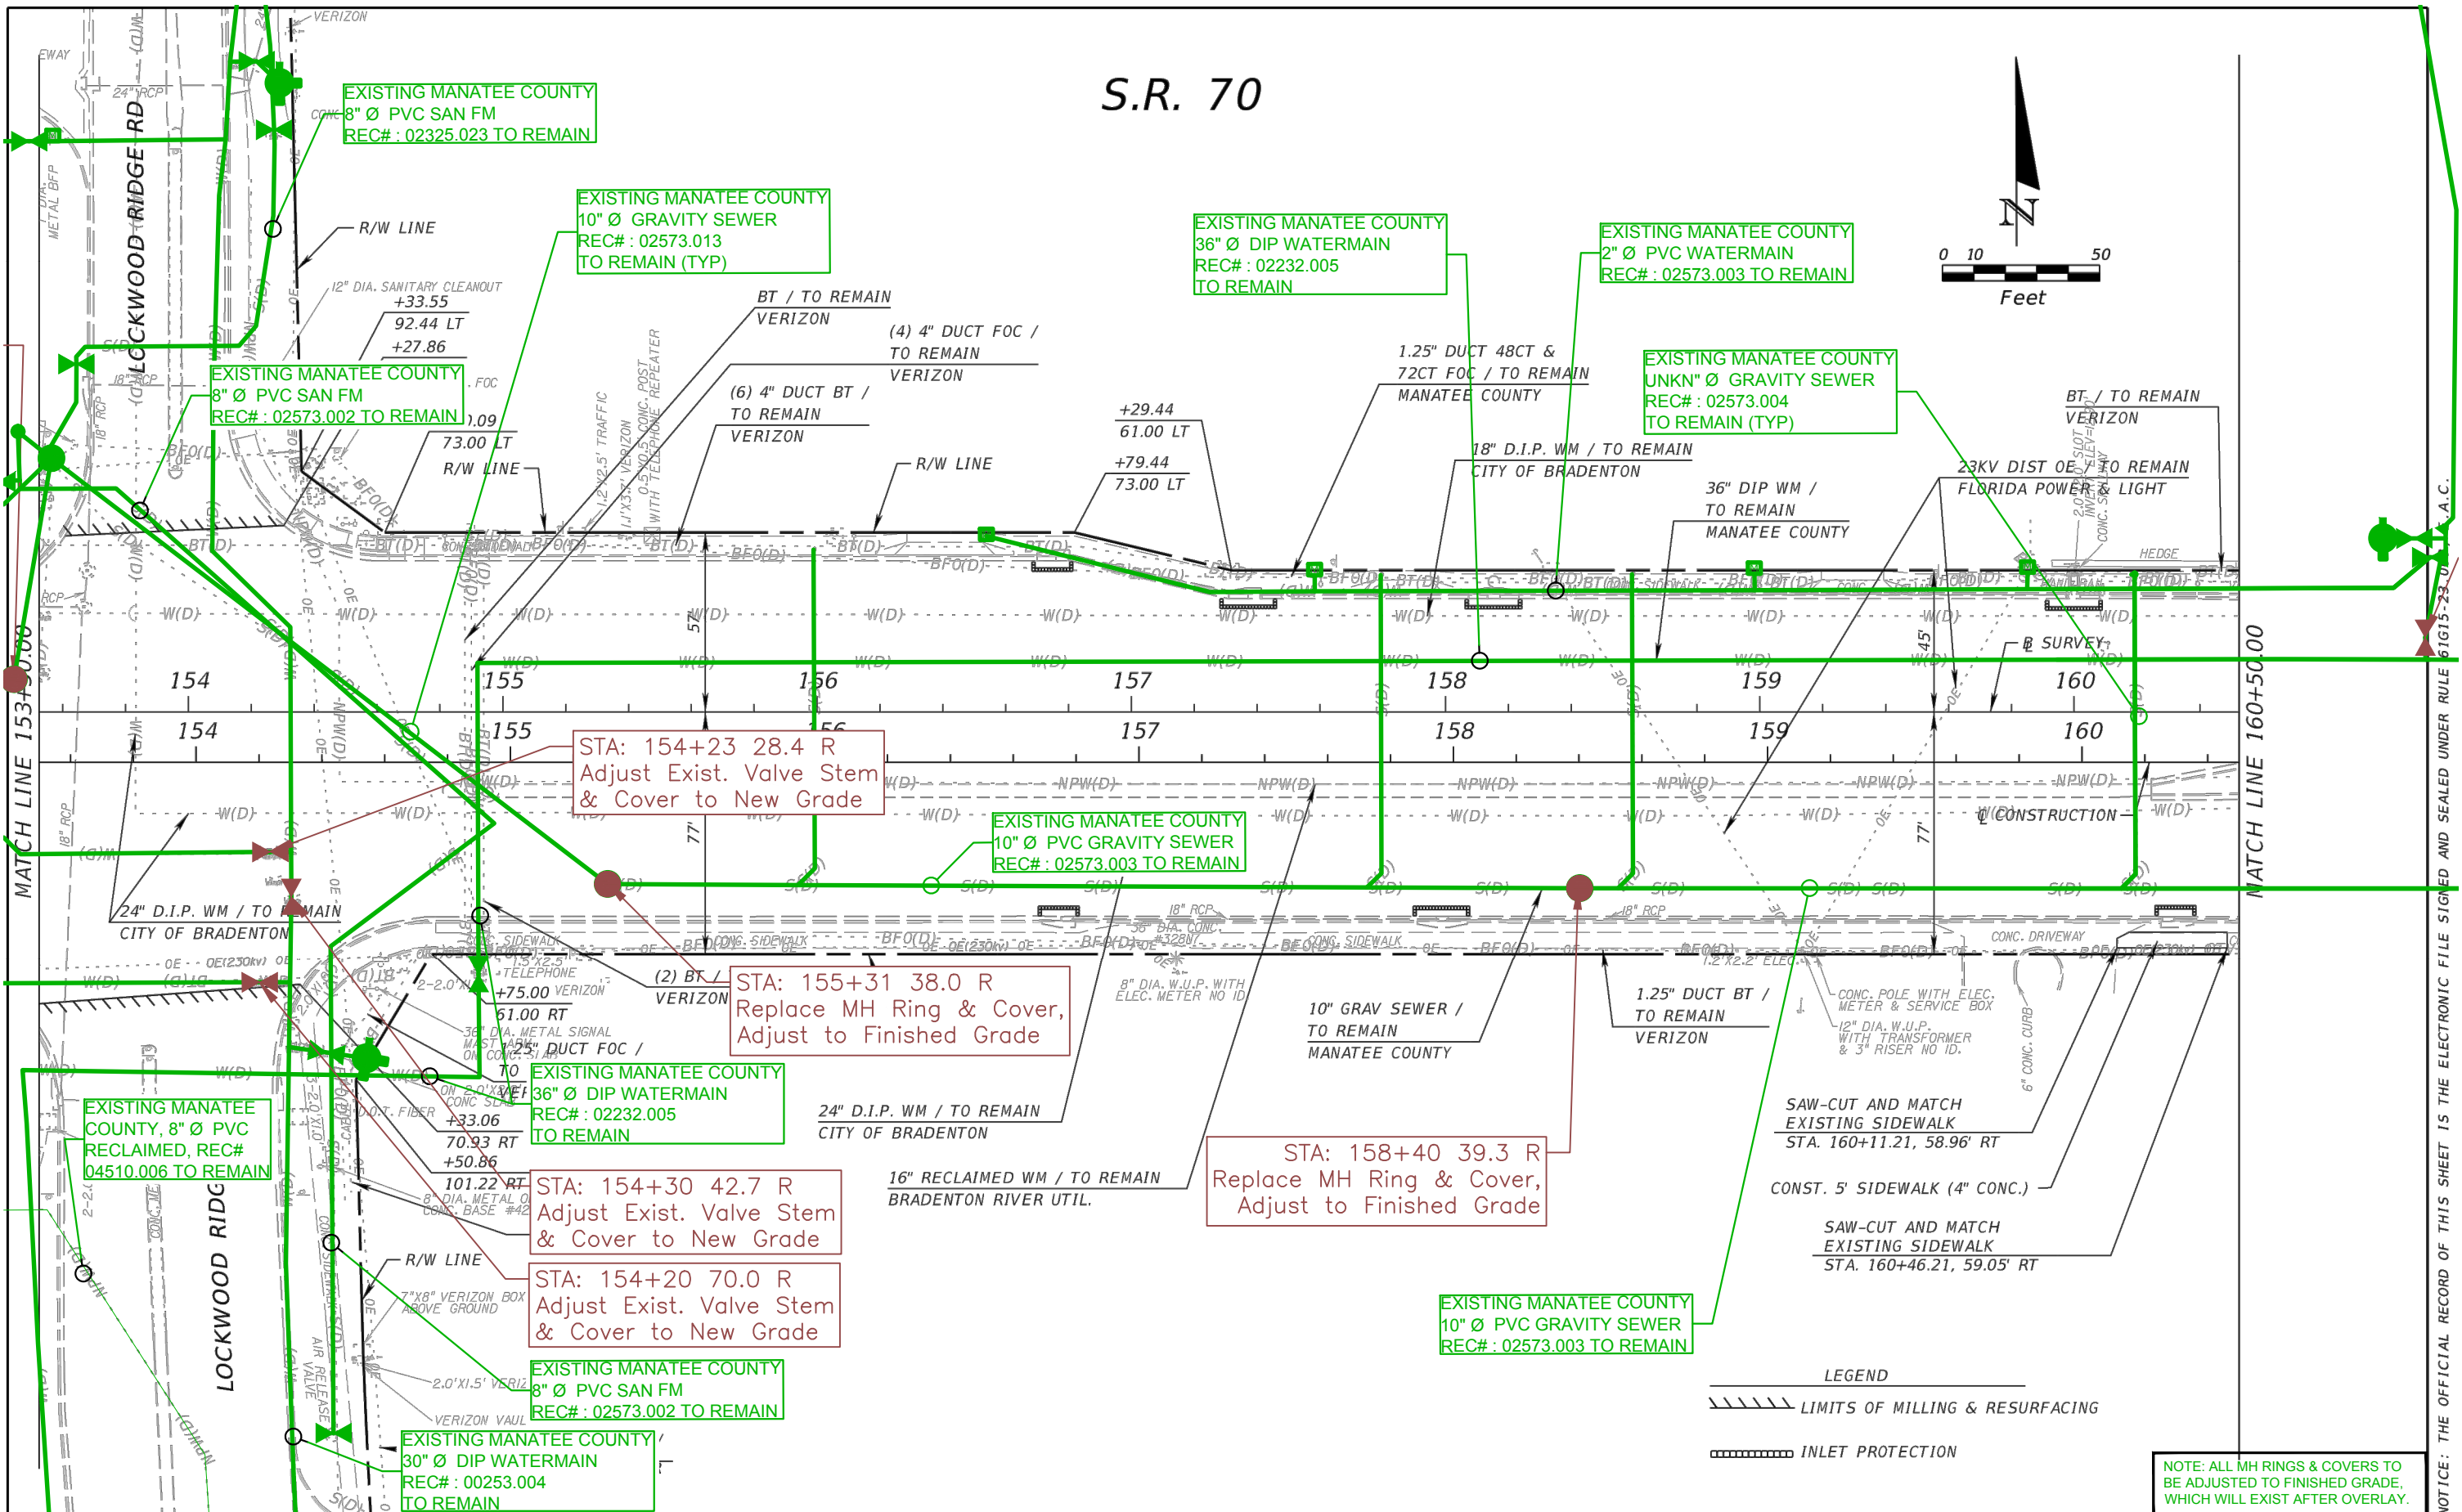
S.R. 70

EXISTING MANATEE COUNTY
8" Ø PVC SAN FM
REC# : 02325.023 TO REMAIN

EXISTING MANATEE COUNTY
10" Ø GRAVITY SEWER
REC# : 02573.013
TO REMAIN (TYP)

EXISTING MANATEE COUNTY
36" Ø DIP WATERMAIN
REC# : 02232.005
TO REMAIN

EXISTING MANATEE COUNTY
2" Ø PVC WATERMAIN
REC# : 02573.003 TO REMAIN

0 10 50
Feet

EXISTING MANATEE COUNTY
8" Ø PVC SAN FM
REC# : 02573.002 TO REMAIN

EXISTING MANATEE COUNTY
UNKN" Ø GRAVITY SEWER
REC# : 02573.004
TO REMAIN (TYP)

VERIZON
R/W LINE
12" DIA. SANITARY CLEANOUT
+33.55
92.44 LT
+27.86
73.00 LT
R/W LINE
BT / TO REMAIN
VERIZON
(4) 4" DUCT FOC / TO REMAIN VERIZON
(6) 4" DUCT BT / TO REMAIN VERIZON
R/W LINE
+29.44
61.00 LT
+79.44
73.00 LT
1.25" DUCT 48CT & 72CT FOC / TO REMAIN
MANATEE COUNTY
18" D.I.P. WM / TO REMAIN
CITY OF BRADENTON
36" DIP WM / TO REMAIN
MANATEE COUNTY
BT / TO REMAIN
VERIZON
23KV DIST OE / TO REMAIN
FLORIDA POWER & LIGHT
HEDGE
℄ SURVEY
LOCKWOOD RIDGE RD
MATCH LINE 153+50.00
MATCH LINE 160+50.00
154 155 156 157 158 159 160
57'
45'
77'
77'

STA: 154+23 28.4 R
Adjust Exist. Valve Stem & Cover to New Grade

EXISTING MANATEE COUNTY
10" Ø PVC GRAVITY SEWER
REC# : 02573.003 TO REMAIN

℄ CONSTRUCTION

24" D.I.P. WM / TO REMAIN
CITY OF BRADENTON

STA: 155+31 38.0 R
Replace MH Ring & Cover, Adjust to Finished Grade

(2) BT / VERIZON
+75.00
61.00 RT
+33.06
70.93 RT
+50.86
101.22 RT
36" DIA. METAL SIGNAL MAST ARM
1.25" DUCT FOC / TO REMAIN

EXISTING MANATEE COUNTY
36" Ø DIP WATERMAIN
REC# : 02232.005
TO REMAIN

EXISTING MANATEE COUNTY, 8" Ø PVC RECLAIMED, REC# 04510.006 TO REMAIN

8" DIA. W.U.P. WITH ELEC. METER NO ID
10" GRAV SEWER / TO REMAIN
MANATEE COUNTY
1.25" DUCT BT / TO REMAIN
VERIZON
CONC. POLE WITH ELEC. METER & SERVICE BOX
12" DIA. W.U.P. WITH TRANSFORMER & 3" RISER NO ID.
6" CONC. CURB
CONC. DRIVEWAY

24" D.I.P. WM / TO REMAIN
CITY OF BRADENTON

STA: 154+30 42.7 R
Adjust Exist. Valve Stem & Cover to New Grade

16" RECLAIMED WM / TO REMAIN
BRADENTON RIVER UTIL.

STA: 158+40 39.3 R
Replace MH Ring & Cover, Adjust to Finished Grade

SAW-CUT AND MATCH EXISTING SIDEWALK
STA. 160+11.21, 58.96' RT
CONST. 5' SIDEWALK (4" CONC.)
SAW-CUT AND MATCH EXISTING SIDEWALK
STA. 160+46.21, 59.05' RT

R/W LINE
STA: 154+20 70.0 R
Adjust Exist. Valve Stem & Cover to New Grade

7"X8" VERIZON BOX ABOVE GROUND
AIR RELEASE VALVE
LOCKWOOD RIDG

EXISTING MANATEE COUNTY
8" Ø PVC SAN FM
REC# : 02573.002 TO REMAIN

EXISTING MANATEE COUNTY
30" Ø DIP WATERMAIN
REC# : 00253.004
TO REMAIN

EXISTING MANATEE COUNTY
10" Ø PVC GRAVITY SEWER
REC# : 02573.003 TO REMAIN

LEGEND
LIMITS OF MILLING & RESURFACING
INLET PROTECTION

NOTE: ALL MH RINGS & COVERS TO BE ADJUSTED TO FINISHED GRADE, WHICH WILL EXIST AFTER OVERLAY.

NOTICE: THE OFFICIAL RECORD OF THIS SHEET IS THE ELECTRONIC FILE SIGNED AND SEALED UNDER RULE 61G15-23.004, F.A.C.